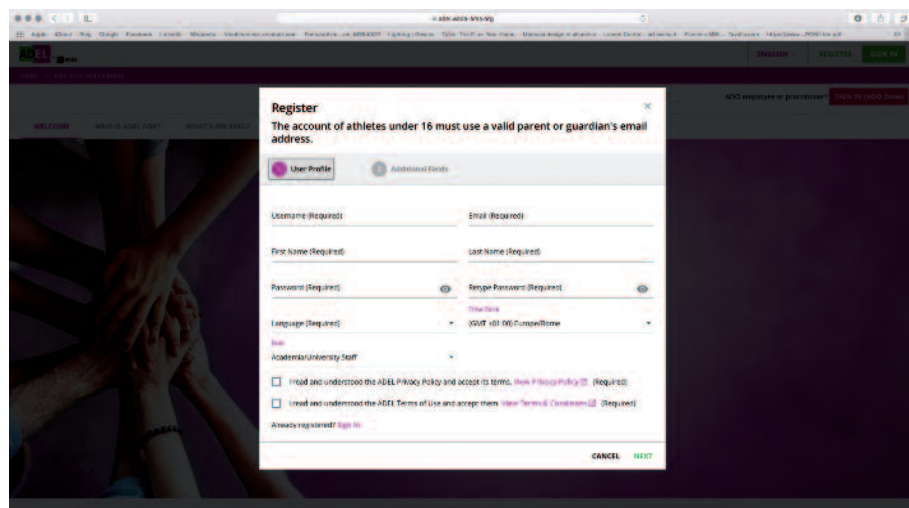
adel.wada-ama.org

ADEL WADA

ENGLISH REGISTER SIGN IN

ADEL employee or practitioner? SIGN IN (ADO) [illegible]

WELCOME WHO IS ADEL FOR? WHAT'S ON ADEL?

Register

The account of athletes under 16 must use a valid parent or guardian's email address.

1 User Profile 2 Additional Fields

Username (Required)

Email (Required)

First Name (Required)

Last Name (Required)

Password (Required)

Retype Password (Required)

Language (Required)

Time Zone
(GMT +01:00) Europe/Rome

Role
Academia/University Staff

I read and understood the ADEL Privacy Policy and accept its terms. View Privacy Policy (Required)

I read and understood the ADEL Terms of Use and accept them. View Terms & Conditions (Required)

Already registered? Sign In

CANCEL NEXT